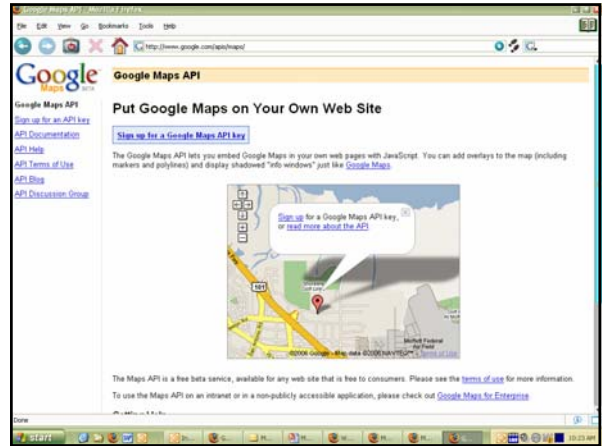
Google Maps API - Mozilla Firefox

File Edit View Go Bookmarks Tools Help

http://www.google.com/apis/maps/

Google Maps BETA

Google Maps API

Google Maps API
Sign up for an API key
API Documentation
API Help
API Terms of Use
API Blog
API Discussion Group

Put Google Maps on Your Own Web Site

Sign up for a Google Maps API key

The Google Maps API lets you embed Google Maps in your own web pages with JavaScript. You can add overlays to the map (including markers and polylines) and display shadowed "info windows" just like Google Maps.

Sign up for a Google Maps API key, or read more about the API

101

Moffett Federal Airfield

©2006 Google - Map data ©2006 NAVTEQ™ - Terms of Use

The Maps API is a free beta service, available for any web site that is free to consumers. Please see the terms of use for more information.

To use the Maps API on an intranet or in a non-publicly accessible application, please check out Google Maps for Enterprise.

Done

start

10:23 AM